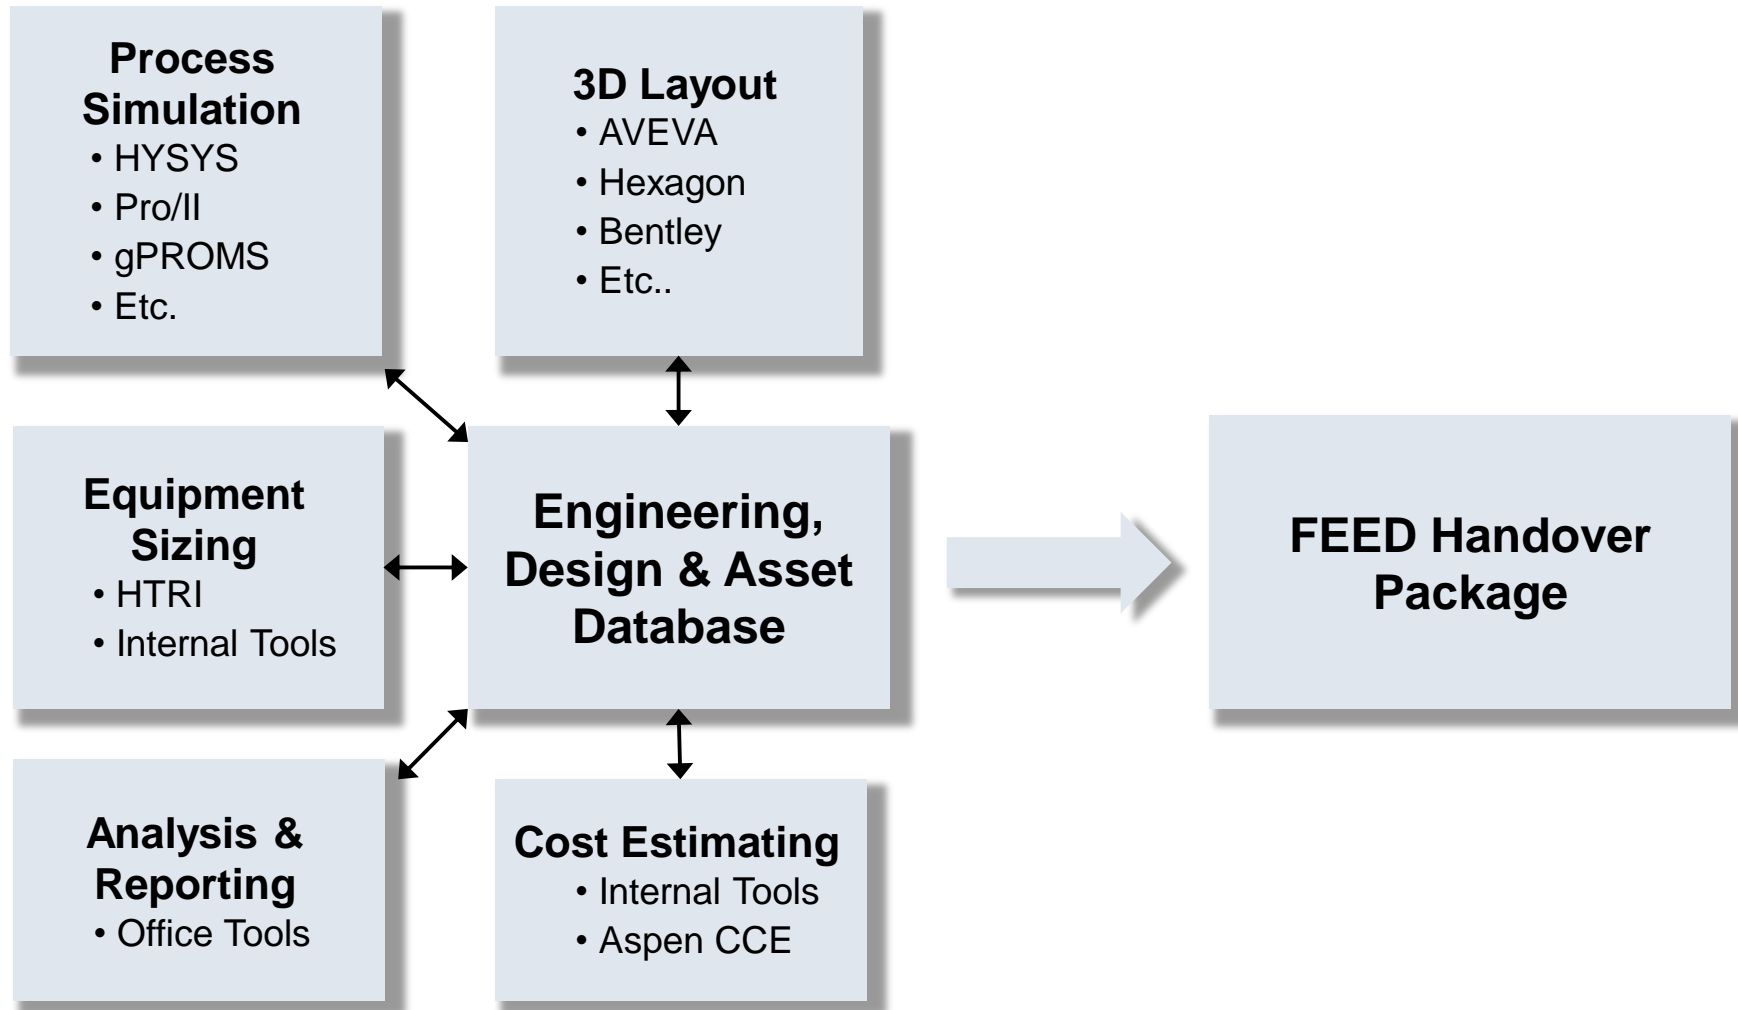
Process Simulation
• HYSYS
• Pro/II
• gPROMS
• Etc.

3D Layout
• AVEVA
• Hexagon
• Bentley
• Etc..

Equipment Sizing
• HTRI
• Internal Tools

Engineering, Design & Asset Database

FEED Handover Package

Analysis & Reporting
• Office Tools

Cost Estimating
• Internal Tools
• Aspen CCE